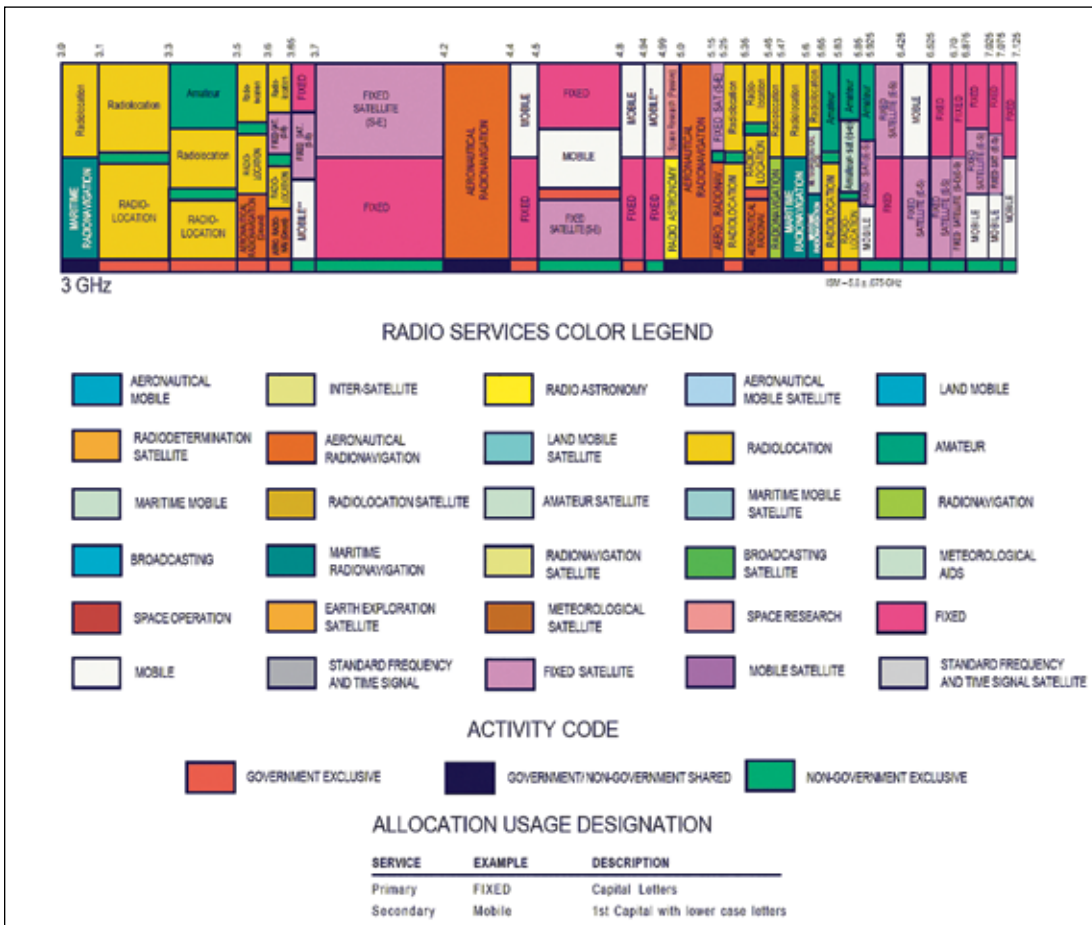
3.0 3.1 3.3 3.5 3.6 3.65 3.7 4.2 4.4 4.5 4.8 4.94 4.99 5.0 5.15 5.25 5.35 5.46 5.47 5.6 5.65 5.83 5.85 5.925 6.425 6.525 6.70 6.875 7.025 7.075 7.125

Radiolocation
MARITIME RADIONAVIGATION
Radiolocation
RADIOLOCATION
Amateur
Radiolocation
RADIOLOCATION
Radiolocation
RADIOLOCATION
AERONAUTICAL RADIONAVIGATION (Ground)
Radiolocation
FIXED SAT (S-E)
RADIOLOCATION
AERO. RADIO-NAV (Ground)
FIXED
FIXED SAT (S-E)
MOBILE**
FIXED SATELLITE (S-E)
FIXED
AERONAUTICAL RADIONAVIGATION
MOBILE
FIXED
FIXED
MOBILE
FIXED SATELLITE (S-E)
MOBILE
FIXED
MOBILE**
FIXED
Space Research (Passive)
RADIO ASTRONOMY
AERONAUTICAL RADIONAVIGATION
FIXED SAT (E-S)
AERO. RADIONAV
Radiolocation
RADIOLOCATION
Radiolocation
RADIOLOCATION
AERONAUTICAL RADIONAV
RADIONAVIGATION
Radiolocation
MARITIME RADIONAVIGATION
Radiolocation
Radiolocation
METEOROLOGICAL AIDS
RADIOLOCATION
Amateur
Amateur-sat (S-E)
RADIOLOCATION
Amateur
FIXED SATELLITE (E-S)
MOBILE
FIXED SATELLITE (E-S)
FIXED
MOBILE
FIXED SATELLITE (E-S)
FIXED
FIXED
FIXED SATELLITE (E-S)
FIXED SAT (E-S)
MOBILE
FIXED
FIXED SAT (E-S)
MOBILE
FIXED
MOBILE

3 GHz
ISM – 5.8 ± .075 GHz

RADIO SERVICES COLOR LEGEND

AERONAUTICAL MOBILE
INTER-SATELLITE
RADIO ASTRONOMY
AERONAUTICAL MOBILE SATELLITE
LAND MOBILE
RADIODETERMINATION SATELLITE
AERONAUTICAL RADIONAVIGATION
LAND MOBILE SATELLITE
RADIOLOCATION
AMATEUR
MARITIME MOBILE
RADIOLOCATION SATELLITE
AMATEUR SATELLITE
MARITIME MOBILE SATELLITE
RADIONAVIGATION
BROADCASTING
MARITIME RADIONAVIGATION
RADIONAVIGATION SATELLITE
BROADCASTING SATELLITE
METEOROLOGICAL AIDS
SPACE OPERATION
EARTH EXPLORATION SATELLITE
METEOROLOGICAL SATELLITE
SPACE RESEARCH
FIXED
MOBILE
STANDARD FREQUENCY AND TIME SIGNAL
FIXED SATELLITE
MOBILE SATELLITE
STANDARD FREQUENCY AND TIME SIGNAL SATELLITE

ACTIVITY CODE

GOVERNMENT EXCLUSIVE
GOVERNMENT/ NON-GOVERNMENT SHARED
NON-GOVERNMENT EXCLUSIVE

ALLOCATION USAGE DESIGNATION

| SERVICE | EXAMPLE | DESCRIPTION |
|---|---|---|
| Primary | FIXED | Capital Letters |
| Secondary | Mobile | 1st Capital with lower case letters |